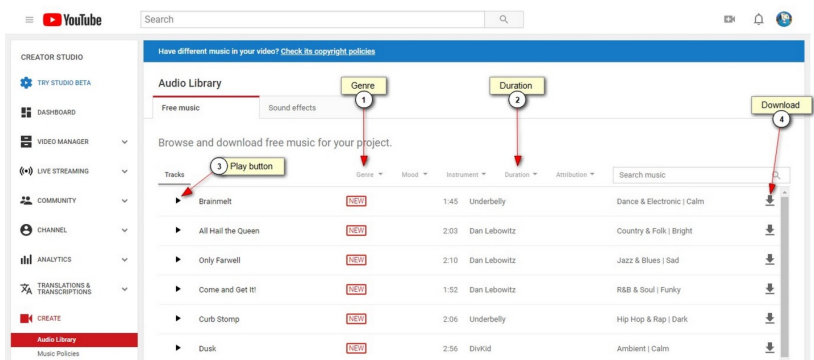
YouTube
Search

CREATOR STUDIO
TRY STUDIO BETA
DASHBOARD
VIDEO MANAGER
LIVE STREAMING
COMMUNITY
CHANNEL
ANALYTICS
TRANSLATIONS & TRANSCRIPTIONS
CREATE
Audio Library
Music Policies

Have different music in your video? Check its copyright policies

Audio Library
Free music
Sound effects

Genre
1
Duration
2
Download
4

Browse and download free music for your project.

3 Play button

| Tracks | Genre | Mood | Instrument | Duration | Attribution | Search music |
|---|---|---|---|---|---|---|
| Brainmelt | NEW | | | 1:45 | Underbelly | Dance & Electronic \| Calm |
| All Hail the Queen | NEW | | | 2:03 | Dan Lebowitz | Country & Folk \| Bright |
| Only Farwell | NEW | | | 2:10 | Dan Lebowitz | Jazz & Blues \| Sad |
| Come and Get It! | NEW | | | 1:52 | Dan Lebowitz | R&B & Soul \| Funky |
| Curb Stomp | NEW | | | 2:06 | Underbelly | Hip Hop & Rap \| Dark |
| Dusk | NEW | | | 2:56 | DivKid | Ambient \| Calm |